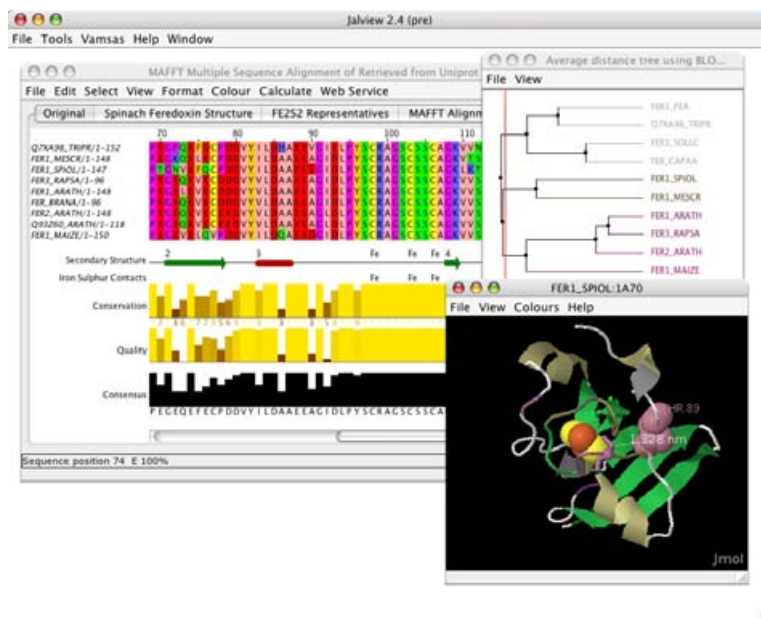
Jalview 2.4 (pre)

File Tools Vamsas Help Window

MAFFT Multiple Sequence Alignment of Retrieved from Uniprot

File Edit Select View Format Colour Calculate Web Service

Original | Spinach Feredoxin Structure | FE2S2 Representatives | MAFFT Alignm

70 80 90 100 110

Q7XA98_TRIPR/1-152
FER1_MESCR/1-148
FER1_SPIOL/1-147
FER2_RAPSA/1-96
FER1_ARATH/1-148
FER_BRANA/1-96
FER2_ARATH/1-148
Q93Z60_ARATH/1-118
FER1_MAIZE/1-150

Secondary Structure
Iron Sulphur Contacts
Conservation
Quality
Consensus

2 3 Fe Fe Fe 4

Fe Fe Fe

PEGEQEFECPDDVYILDAAEEAGIDLPYSCRAGSCSSCA

Sequence position 74 E 100%

Average distance tree using BLO...

File View

FER1_PEA
Q7XA98_TRIPR
FER1_SOLLC
FER_CAPAA
FER1_SPIOL
FER1_MESCR
FER1_ARATH
FER1_RAPSA
FER2_ARATH
FER1_MAIZE

FER1_SPIOL:1A70

File View Colours Help

THR 89
1.328 nm

Jmol